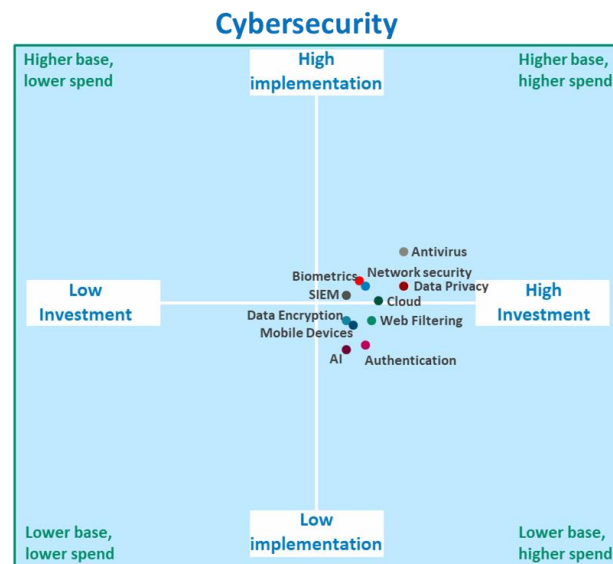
Cybersecurity

Higher base, lower spend

High implementation

Higher base, higher spend

Antivirus

Biometrics

Network security

Data Privacy

SIEM

Cloud

Low Investment

High Investment

Data Encryption

Web Filtering

Mobile Devices

AI

Authentication

Lower base, lower spend

Low implementation

Lower base, higher spend